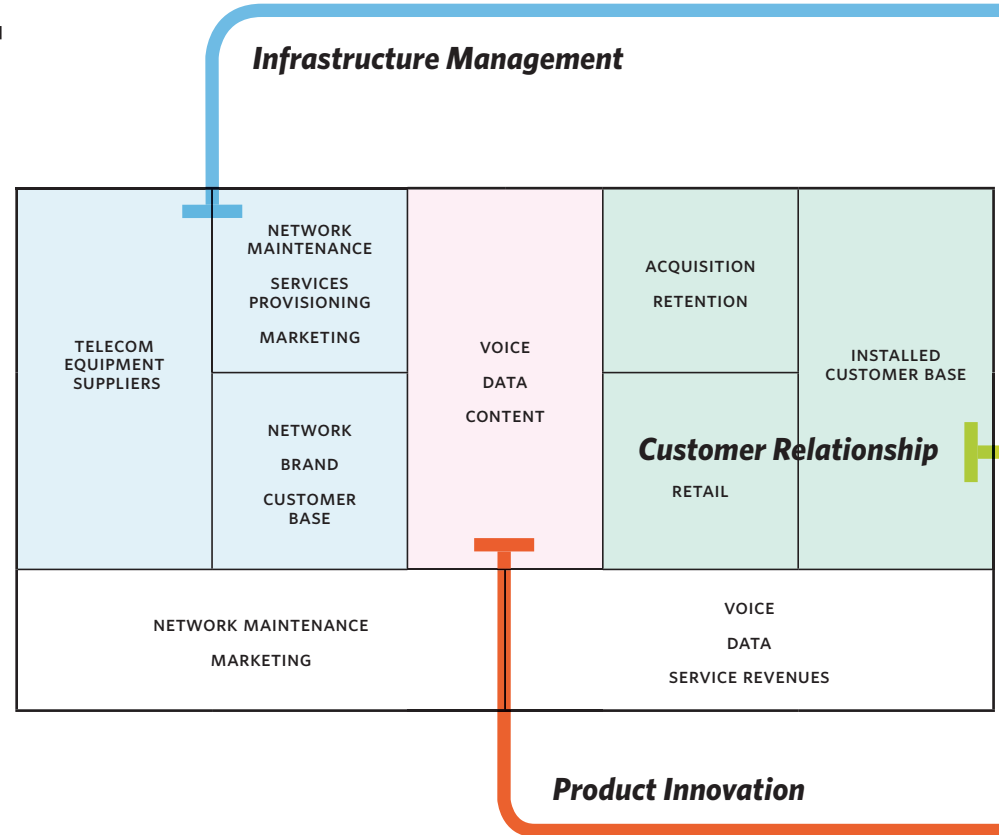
Infrastructure Management

TELECOM EQUIPMENT SUPPLIERS

NETWORK MAINTENANCE

SERVICES PROVISIONING

MARKETING

NETWORK

BRAND

CUSTOMER BASE

VOICE

DATA

CONTENT

ACQUISITION

RETENTION

Customer Relationship

RETAIL

INSTALLED CUSTOMER BASE

NETWORK MAINTENANCE

MARKETING

VOICE

DATA

SERVICE REVENUES

Product Innovation